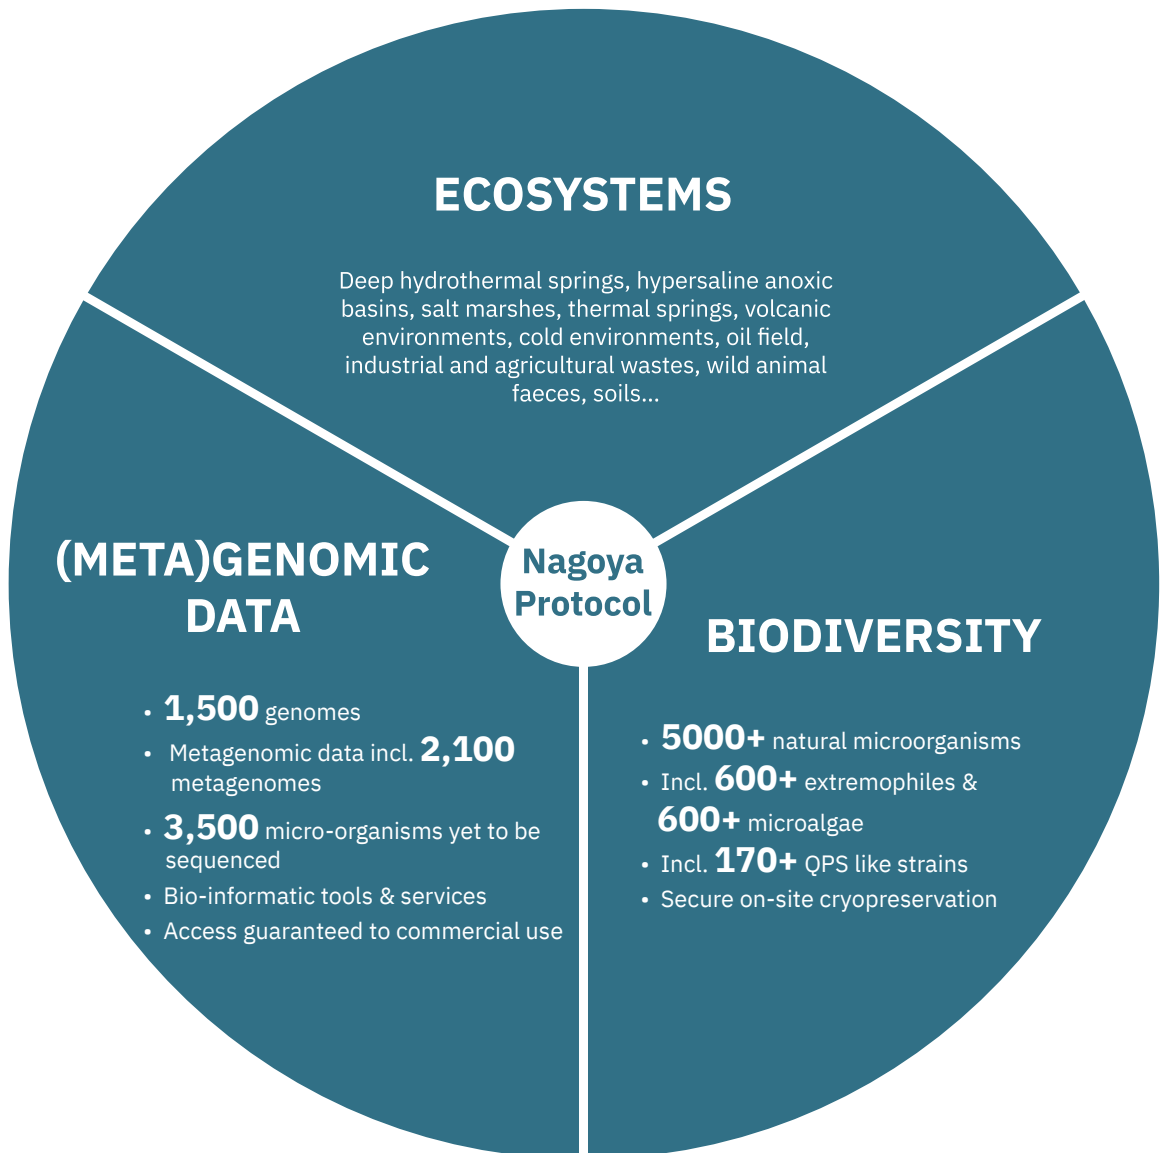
ECOSYSTEMS

Deep hydrothermal springs, hypersaline anoxic basins, salt marshes, thermal springs, volcanic environments, cold environments, oil field, industrial and agricultural wastes, wild animal faeces, soils...

Nagoya Protocol

(META)GENOMIC DATA

- 1,500 genomes
- Metagenomic data incl. 2,100 metagenomes
- 3,500 micro-organisms yet to be sequenced
- Bio-informatic tools & services
- Access guaranteed to commercial use

BIODIVERSITY

- 5000+ natural microorganisms
- Incl. 600+ extremophiles & 600+ microalgae
- Incl. 170+ QPS like strains
- Secure on-site cryopreservation